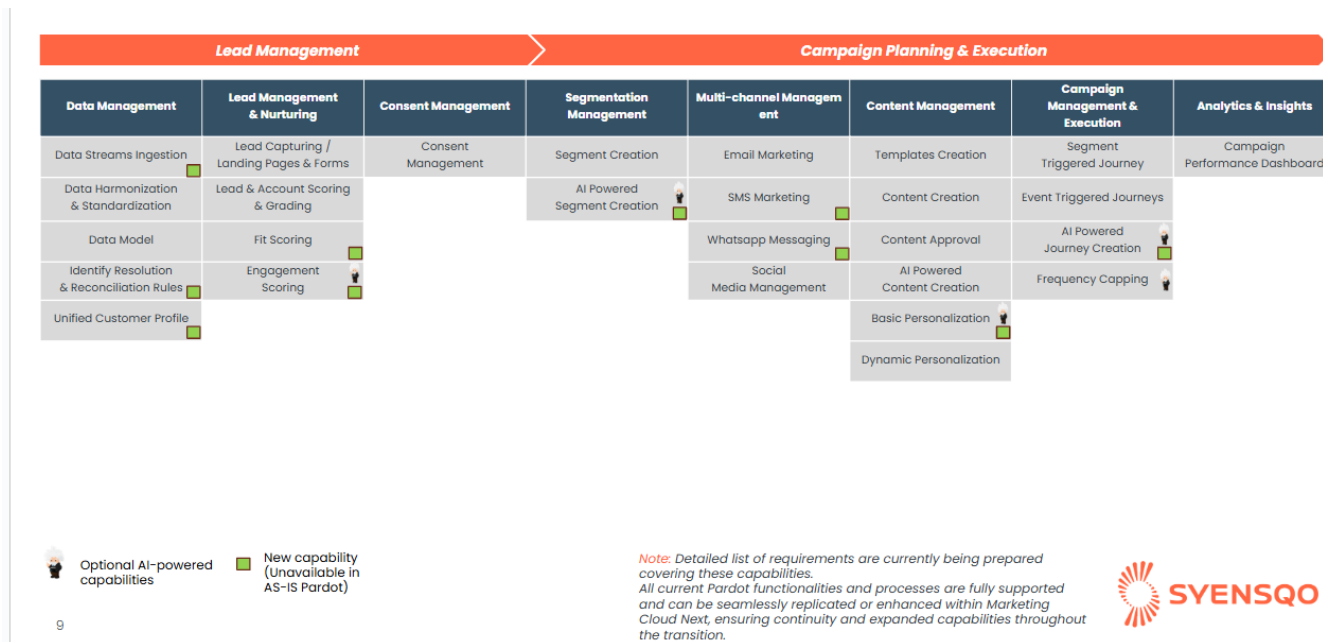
Lead Management

Campaign Planning & Execution

| Data Management | Lead Management & Nurturing | Consent Management | Segmentation Management | Multi-channel Management | Content Management | Campaign Management & Execution | Analytics & Insights |
|---|---|---|---|---|---|---|---|
| Data Streams Ingestion | Lead Capturing / Landing Pages & Forms | Consent Management | Segment Creation | Email Marketing | Templates Creation | Segment Triggered Journey | Campaign Performance Dashboard |
| Data Harmonization & Standardization | Lead & Account Scoring & Grading | | AI Powered Segment Creation | SMS Marketing | Content Creation | Event Triggered Journeys | |
| Data Model | Fit Scoring | | | Whatsapp Messaging | Content Approval | AI Powered Journey Creation | |
| Identify Resolution & Reconciliation Rules | Engagement Scoring | | | Social Media Management | AI Powered Content Creation | Frequency Capping | |
| Unified Customer Profile | | | | | Basic Personalization | | |
| | | | | | Dynamic Personalization | | |

Optional AI-powered capabilities

New capability (Unavailable in AS-IS Pardot)

Note: Detailed list of requirements are currently being prepared covering these capabilities.
All current Pardot functionalities and processes are fully supported and can be seamlessly replicated or enhanced within Marketing Cloud Next, ensuring continuity and expanded capabilities throughout the transition.

SYENSQO

9